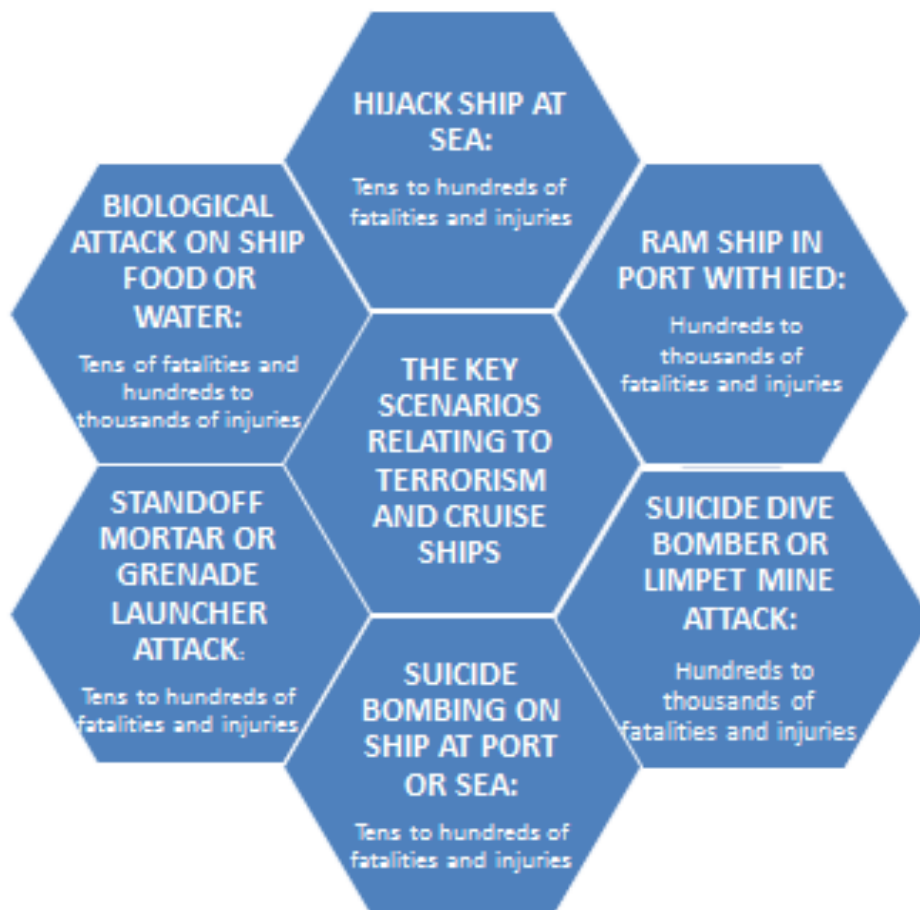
HIJACK SHIP AT SEA:

Tens to hundreds of fatalities and injuries

BIOLOGICAL ATTACK ON SHIP FOOD OR WATER:

Tens of fatalities and hundreds to thousands of injuries

RAM SHIP IN PORT WITH IED:

Hundreds to thousands of fatalities and injuries

THE KEY SCENARIOS RELATING TO TERRORISM AND CRUISE SHIPS

STANDOFF MORTAR OR GRENADE LAUNCHER ATTACK:

Tens to hundreds of fatalities and injuries

SUICIDE DIVE BOMBER OR LIMPET MINE ATTACK:

Hundreds to thousands of fatalities and injuries

SUICIDE BOMBING ON SHIP AT PORT OR SEA:

Tens to hundreds of fatalities and injuries